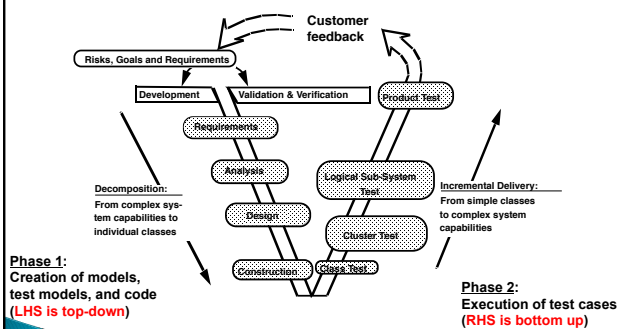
Customer feedback

Risks, Goals and Requirements

Development

Validation & Verification

Product Test

Requirements

Analysis

Design

Construction

Logical Sub-System Test

Cluster Test

Class Test

Decomposition:
From complex system capabilities to individual classes

Incremental Delivery:
From simple classes to complex system capabilities

Phase 1:
Creation of models, test models, and code
(LHS is top-down)

Phase 2:
Execution of test cases
(RHS is bottom up)